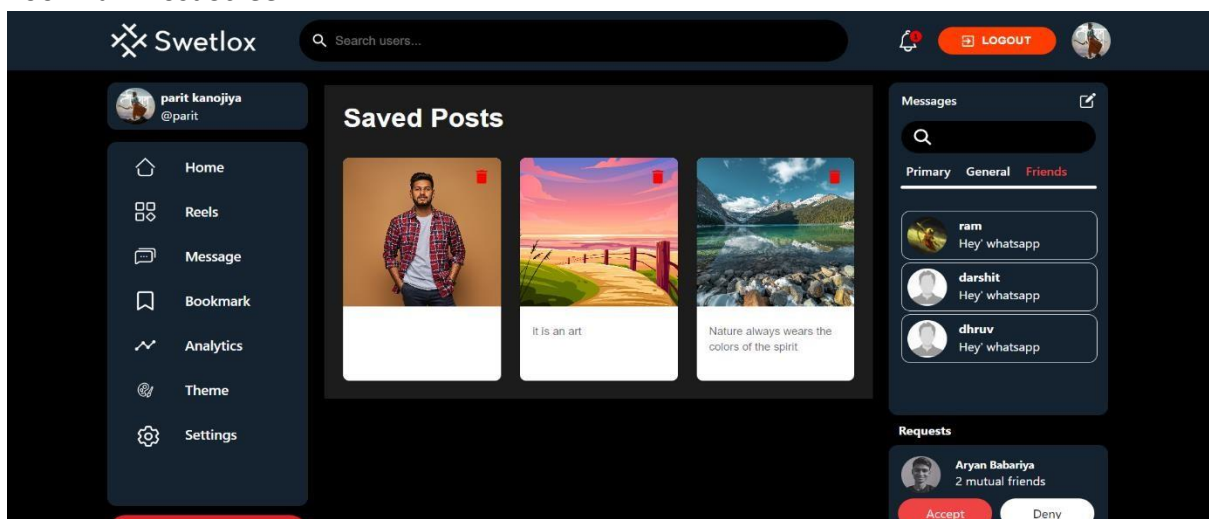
Swetlox

Search users...

LOGOUT

parit kanojiya
@parit

Home

Reels

Message

Bookmark

Analytics

Theme

Settings

Saved Posts

it is an art

Nature always wears the colors of the spirit

Messages

Primary General Friends

ram
Hey' whatsapp

darshit
Hey' whatsapp

dhruv
Hey' whatsapp

Requests

Aryan Babariya
2 mutual friends

Accept

Deny